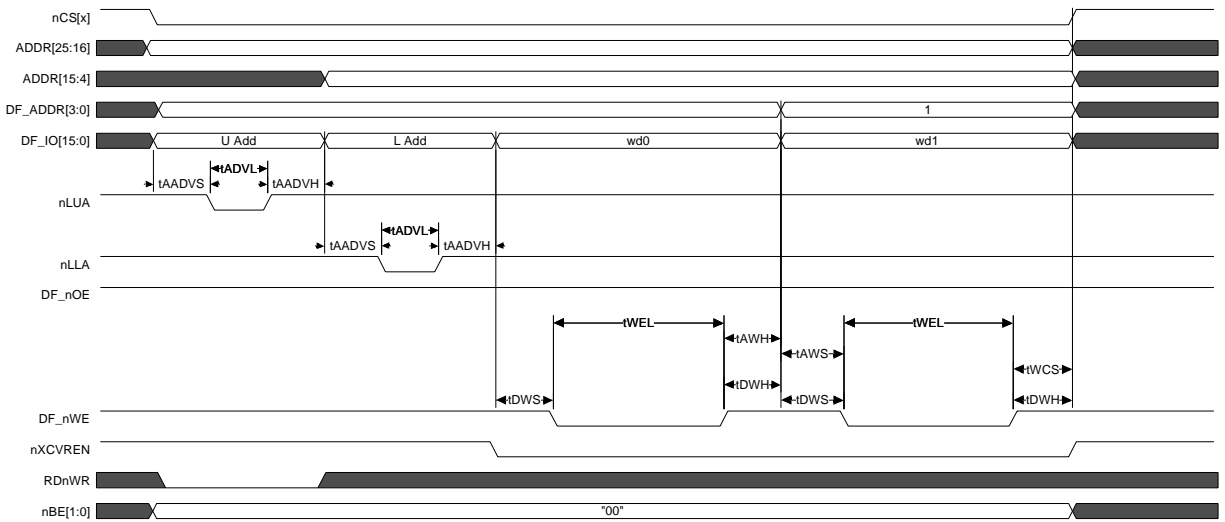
nCS[x]
ADDR[25:16]
ADDR[15:4]
DF_ADDR[3:0]
1
DF_IO[15:0]
U Add
L Add
wd0
wd1
tAADVS
tADVL
tAADVH
nLUA
tAADVS
tADVL
tAADVH
nLLA
DF_nOE
tWEL
tWEL
tAWH
tAWS
tWCS
tDWH
tDWS
tDWS
tDWH
DF_nWE
nXCVREN
RDnWR
nBE[1:0]
"00"